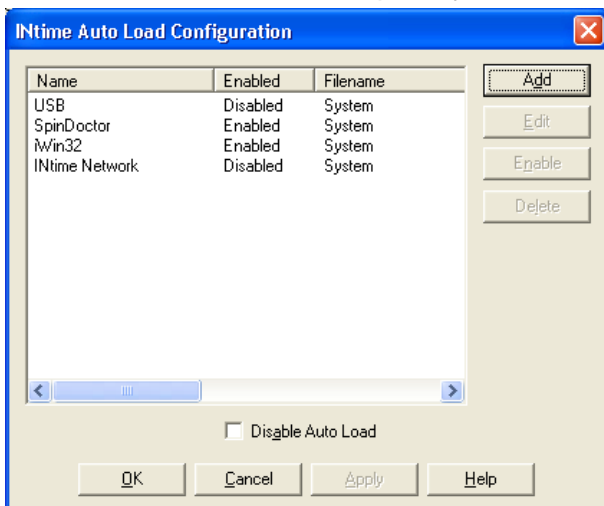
INtime Auto Load Configuration

| Name | Enabled | Filename |
|---|---|---|
| USB | Disabled | System |
| SpinDoctor | Enabled | System |
| iWin32 | Enabled | System |
| INtime Network | Disabled | System |

Add
Edit
Enable
Delete

Disable Auto Load

OK Cancel Apply Help